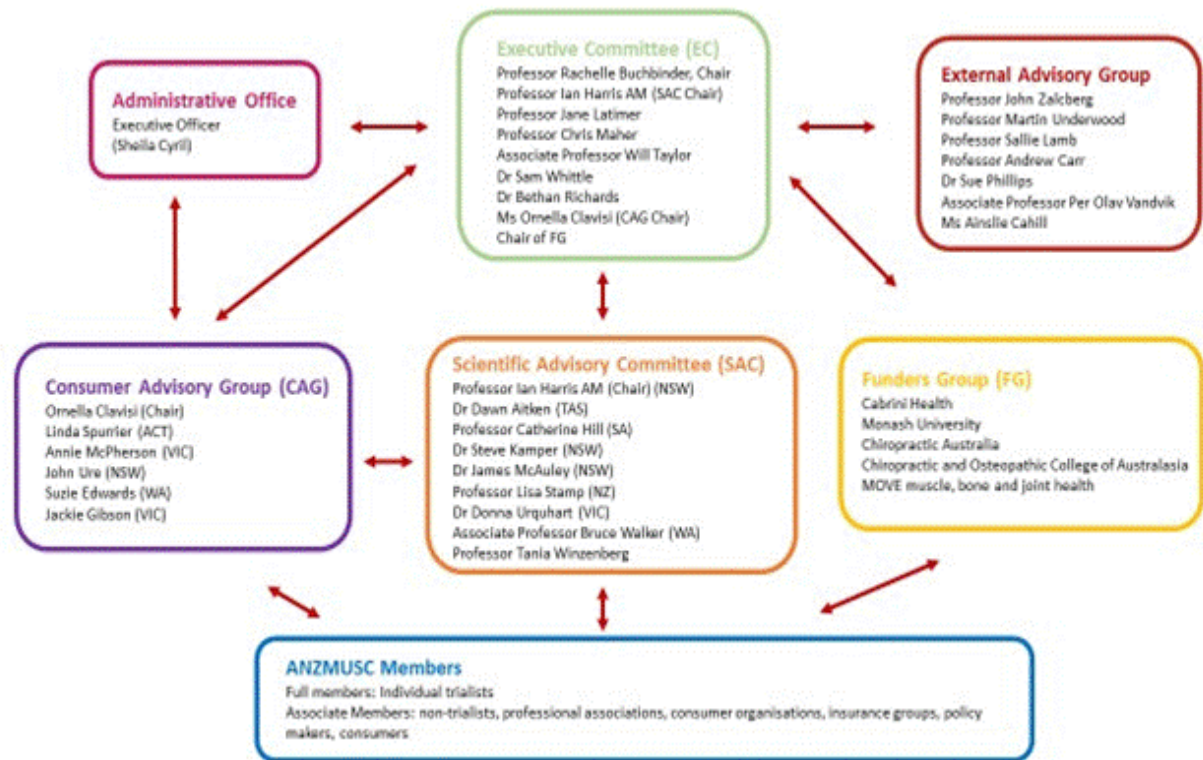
Executive Committee (EC)
Professor Rachelle Buchbinder, Chair
Professor Ian Harris AM (SAC Chair)
Professor Jane Latimer
Professor Chris Maher
Associate Professor Will Taylor
Dr Sam Whittle
Dr Bethan Richards
Ms Ornella Clavisi (CAG Chair)
Chair of FG

Administrative Office
Executive Officer
(Sheila Cyril)

External Advisory Group
Professor John Zalcberg
Professor Martin Underwood
Professor Sallie Lamb
Professor Andrew Carr
Dr Sue Phillips
Associate Professor Per Olav Vandvik
Ms Ainslie Cahill

Consumer Advisory Group (CAG)
Ornella Clavisi (Chair)
Linda Spurrier (ACT)
Annie McPherson (VIC)
John Ure (NSW)
Suzie Edwards (WA)
Jackie Gibson (VIC)

Scientific Advisory Committee (SAC)
Professor Ian Harris AM (Chair) (NSW)
Dr Dawn Aitken (TAS)
Professor Catherine Hill (SA)
Dr Steve Kamper (NSW)
Dr James McAuley (NSW)
Professor Lisa Stamp (NZ)
Dr Donna Urquhart (VIC)
Associate Professor Bruce Walker (WA)
Professor Tania Winzenberg

Funders Group (FG)
Cabrini Health
Monash University
Chiropractic Australia
Chiropractic and Osteopathic College of Australasia
MOVE muscle, bone and joint health

ANZMUSC Members
Full members: Individual trialists
Associate Members: non-trialists, professional associations, consumer organisations, insurance groups, policy makers, consumers